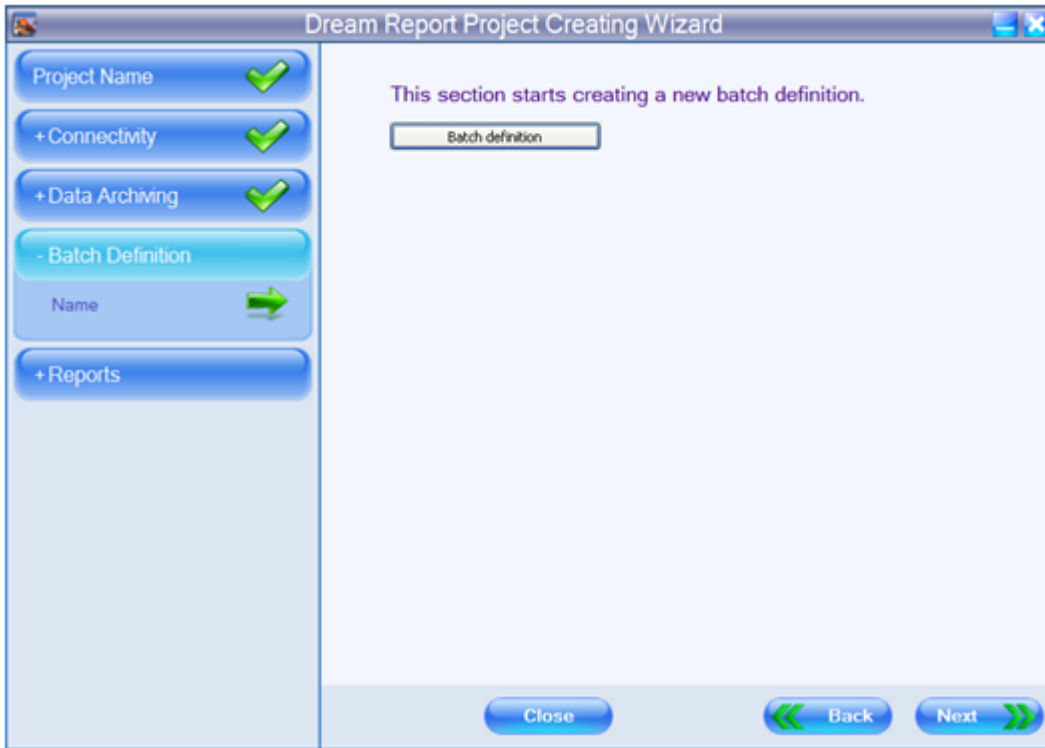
Dream Report Project Creating Wizard

Project Name

+ Connectivity

+ Data Archiving

- Batch Definition

Name

+ Reports

This section starts creating a new batch definition.

Batch definition

Close

Back

Next